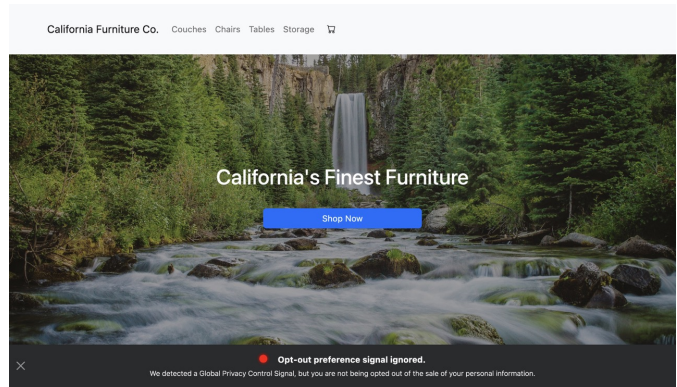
California Furniture Co. Couches Chairs Tables Storage

California's Finest Furniture

Shop Now

×

Opt-out preference signal ignored.

We detected a Global Privacy Control Signal, but you are not being opted out of the sale of your personal information.